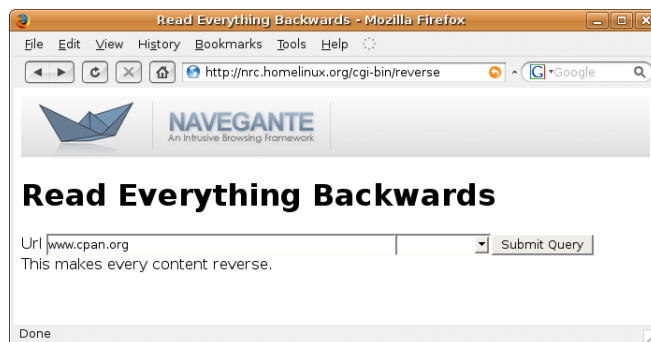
Read Everything Backwards - Mozilla Firefox

File Edit View History Bookmarks Tools Help

http://nrc.homelinux.org/cgi-bin/reverse

Google

NAVEGANTE
An Intrusive Browsing Framework

Read Everything Backwards

Url www.cpan.org
Submit Query
This makes every content reverse.

Done